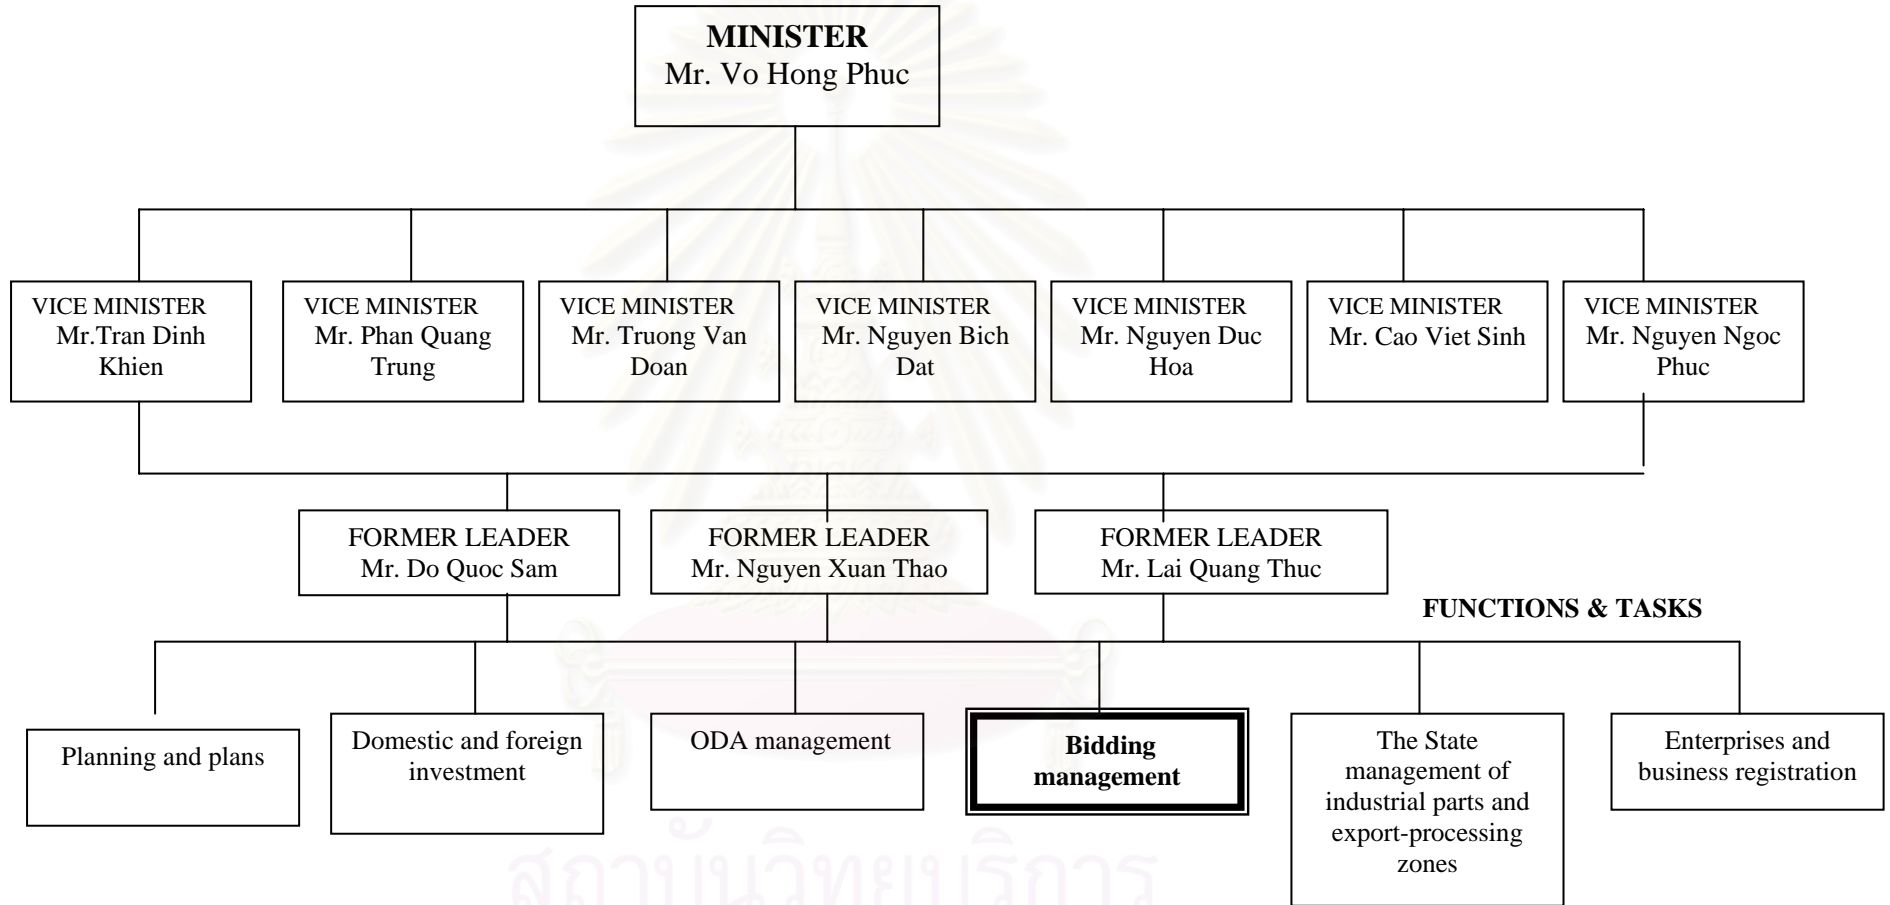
MINISTER
Mr. Vo Hong Phuc

VICE MINISTER
Mr.Tran Dinh Khien

VICE MINISTER
Mr. Phan Quang Trung

VICE MINISTER
Mr. Truong Van Doan

VICE MINISTER
Mr. Nguyen Bich Dat

VICE MINISTER
Mr. Nguyen Duc Hoa

VICE MINISTER
Mr. Cao Viet Sinh

VICE MINISTER
Mr. Nguyen Ngoc Phuc

FORMER LEADER
Mr. Do Quoc Sam

FORMER LEADER
Mr. Nguyen Xuan Thao

FORMER LEADER
Mr. Lai Quang Thuc

FUNCTIONS & TASKS

Planning and plans

Domestic and foreign investment

ODA management

Bidding management

The State management of industrial parts and export-processing zones

Enterprises and business registration

สถาบันวิทยบริการ